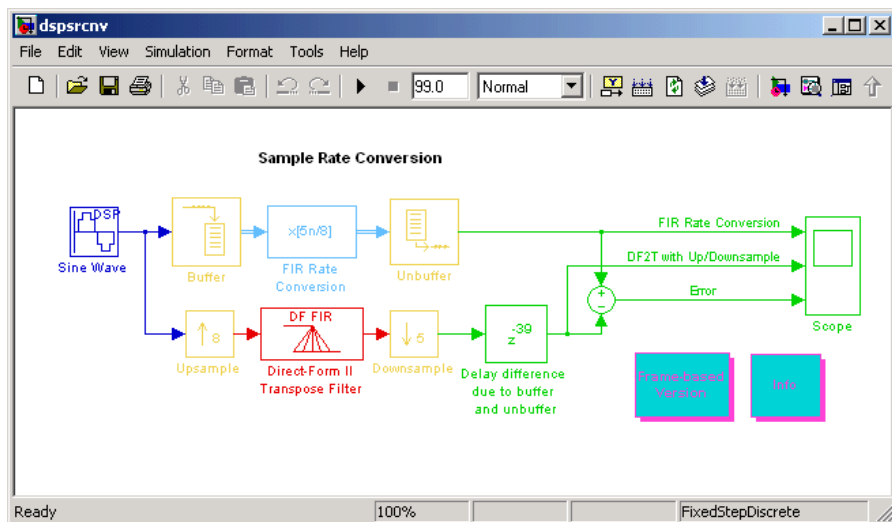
dspsrcnv

File Edit View Simulation Format Tools Help

99.0 Normal

Sample Rate Conversion

DSP

Sine Wave

Buffer

x[5n/8]

FIR Rate Conversion

Unbuffer

FIR Rate Conversion

DF2T with Up/Downsample

+

−

Error

Scope

8

Upsample

DF FIR

Direct-Form II Transpose Filter

5

Downsample

$z^{-39}$

Delay difference due to buffer and unbuffer

Frame-based Version

Info

Ready 100% FixedStepDiscrete